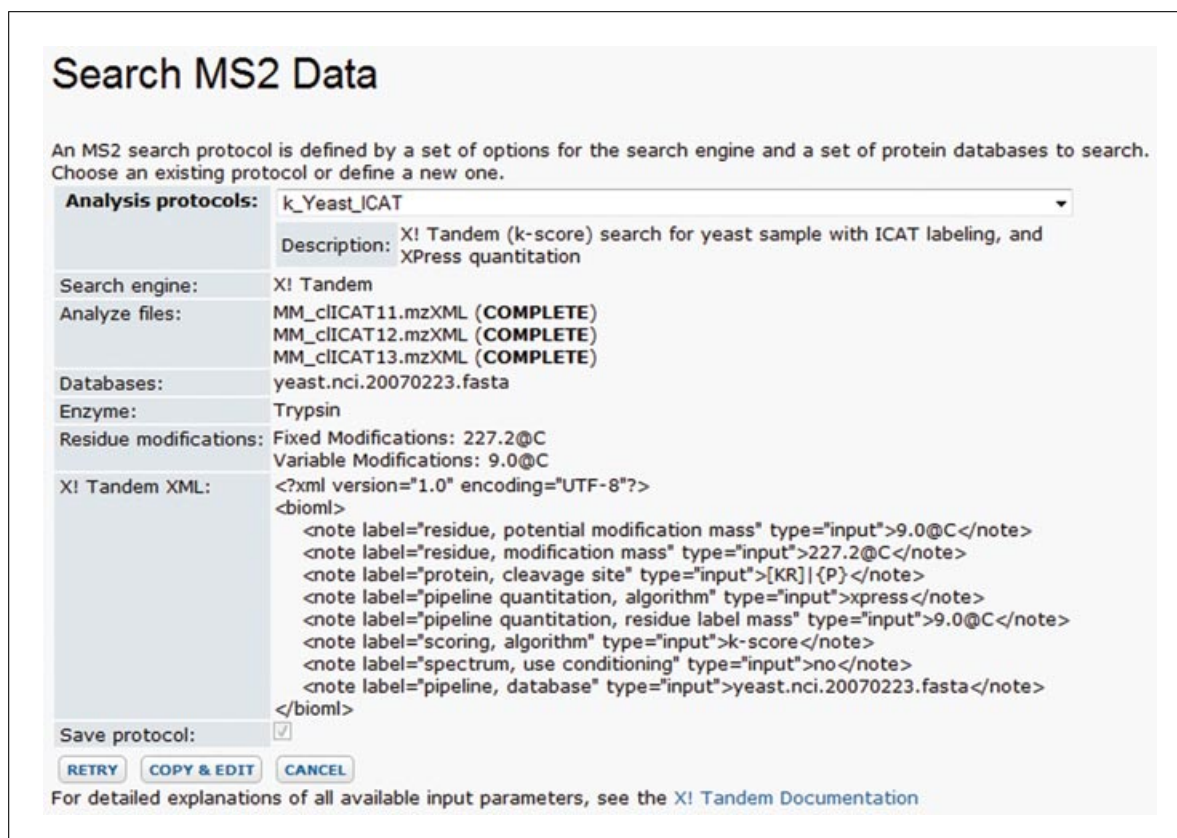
Search MS2 Data

An MS2 search protocol is defined by a set of options for the search engine and a set of protein databases to search. Choose an existing protocol or define a new one.

| **Analysis protocols:** | k_Yeast_ICAT |
|---|---|
| | Description: X! Tandem (k-score) search for yeast sample with ICAT labeling, and XPress quantitation |
| Search engine: | X! Tandem |
| Analyze files: | MM_clICAT11.mzXML (**COMPLETE**) MM_clICAT12.mzXML (**COMPLETE**) MM_clICAT13.mzXML (**COMPLETE**) |
| Databases: | yeast.nci.20070223.fasta |
| Enzyme: | Trypsin |
| Residue modifications: | Fixed Modifications: 227.2@C Variable Modifications: 9.0@C |
| X! Tandem XML: | <?xml version="1.0" encoding="UTF-8"?> <bioml> <note label="residue, potential modification mass" type="input">9.0@C</note> <note label="residue, modification mass" type="input">227.2@C</note> <note label="protein, cleavage site" type="input">[KR]\|{P}</note> <note label="pipeline quantitation, algorithm" type="input">xpress</note> <note label="pipeline quantitation, residue label mass" type="input">9.0@C</note> <note label="scoring, algorithm" type="input">k-score</note> <note label="spectrum, use conditioning" type="input">no</note> <note label="pipeline, database" type="input">yeast.nci.20070223.fasta</note> </bioml> |
| Save protocol: | |

RETRY COPY & EDIT CANCEL

For detailed explanations of all available input parameters, see the X! Tandem Documentation